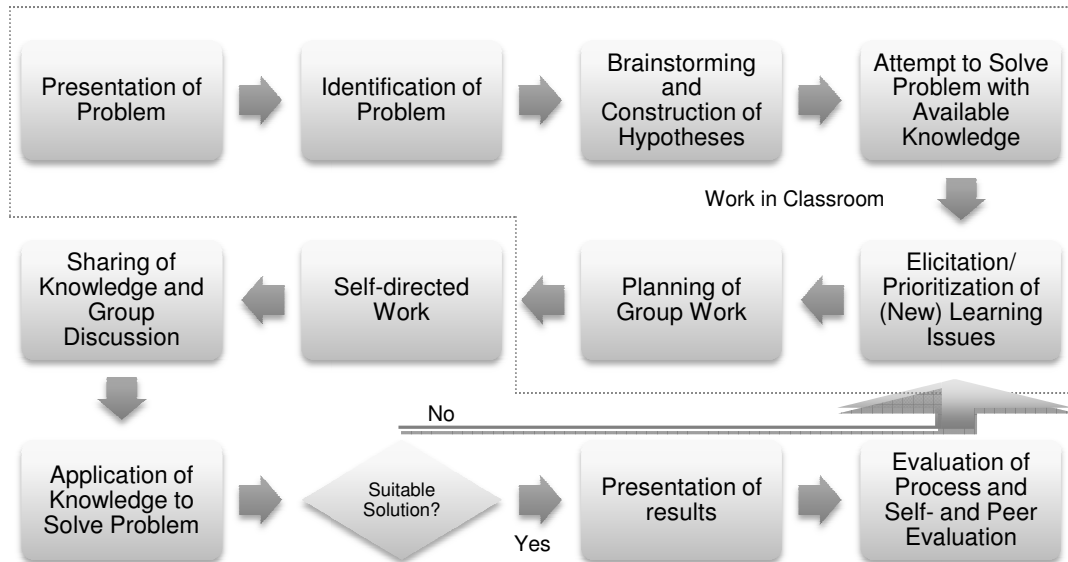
Presentation of Problem

Identification of Problem

Brainstorming and Construction of Hypotheses

Attempt to Solve Problem with Available Knowledge

Work in Classroom

Elicitation/ Prioritization of (New) Learning Issues

Planning of Group Work

Self-directed Work

Sharing of Knowledge and Group Discussion

No

Application of Knowledge to Solve Problem

Suitable Solution?

Yes

Presentation of results

Evaluation of Process and Self- and Peer Evaluation